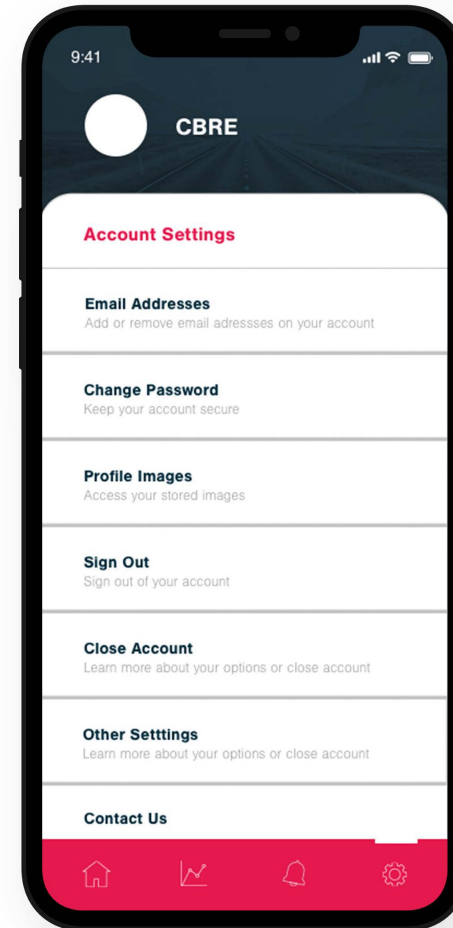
9:41

CBRE

Account Settings

Email Addresses
Add or remove email adresses on your account

Change Password
Keep your account secure

Profile Images
Access your stored images

Sign Out
Sign out of your account

Close Account
Learn more about your options or close account

Other Setttings
Learn more about your options or close account

Contact Us